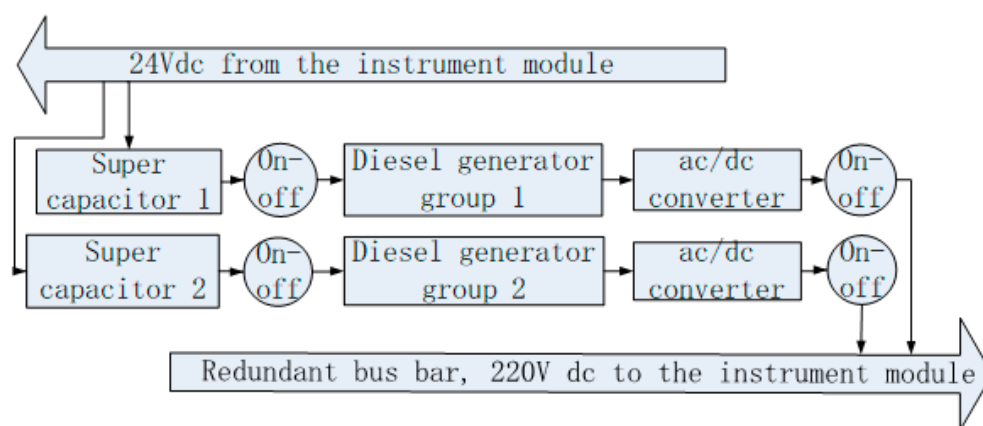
24Vdc from the instrument module

Super capacitor 1

On-off

Diesel generator group 1

ac/dc converter

On-off

Super capacitor 2

On-off

Diesel generator group 2

ac/dc converter

On-off

Redundant bus bar, 220V dc to the instrument module